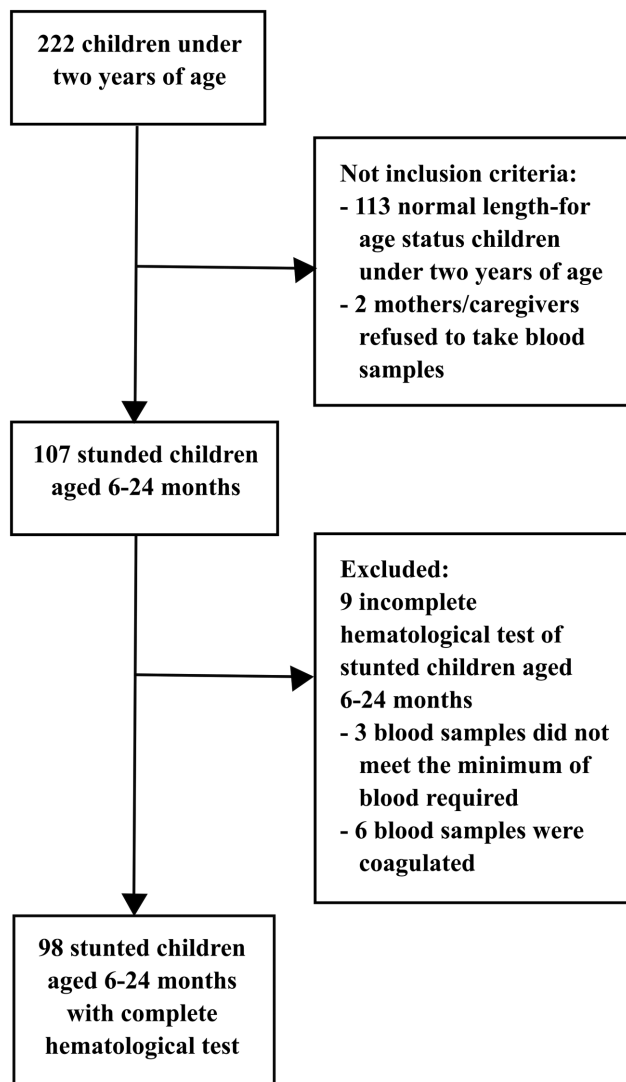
222 children under two years of age

Not inclusion criteria:
- 113 normal length-for age status children under two years of age
- 2 mothers/caregivers refused to take blood samples

107 stunded children aged 6-24 months

Excluded:
9 incomplete hematological test of stunted children aged 6-24 months
- 3 blood samples did not meet the minimum of blood required
- 6 blood samples were coagulated

98 stunted children aged 6-24 months with complete hematological test